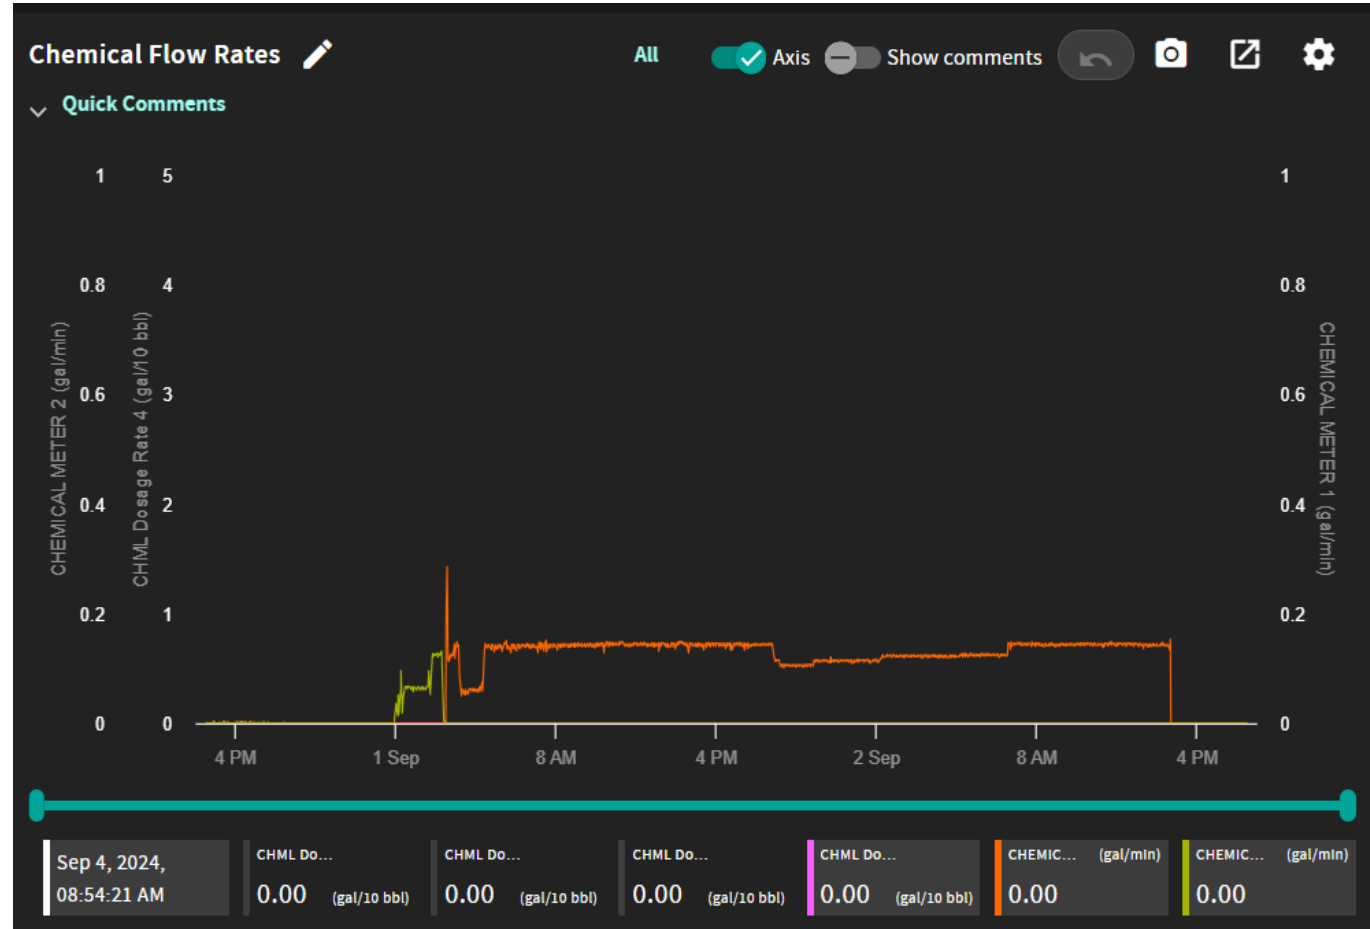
Chemical Flow Rates

All Axis Show comments

Quick Comments

CHEMICAL METER 2 (gal/min)

CHML Dosage Rate 4 (gal/10 bbl)

CHEMICAL METER 1 (gal/min)

1 5 1
0.8 4 0.8
0.6 3 0.6
0.4 2 0.4
0.2 1 0.2
0 0 0

4 PM 1 Sep 8 AM 4 PM 2 Sep 8 AM 4 PM

Sep 4, 2024, 08:54:21 AM

CHML Do... 0.00 (gal/10 bbl)

CHML Do... 0.00 (gal/10 bbl)

CHML Do... 0.00 (gal/10 bbl)

CHML Do... 0.00 (gal/10 bbl)

CHEMIC... (gal/min) 0.00

CHEMIC... (gal/min) 0.00